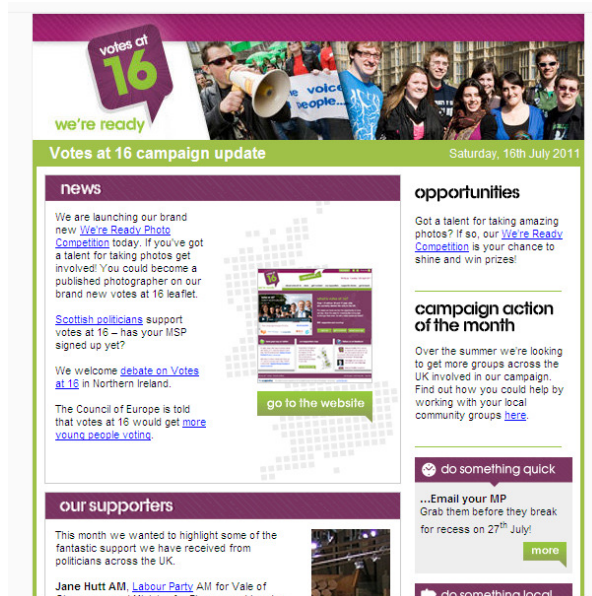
votes at 16

we're ready

ve voice people...

Votes at 16 campaign update

Saturday, 16th July 2011

news

We are launching our brand new We're Ready Photo Competition today. If you've got a talent for taking photos get involved! You could become a published photographer on our brand new votes at 16 leaflet.

Scottish politicians support votes at 16 – has your MSP signed up yet?

We welcome debate on Votes at 16 in Northern Ireland.

The Council of Europe is told that votes at 16 would get more young people voting.

go to the website

opportunities

Got a talent for taking amazing photos? If so, our We're Ready Competition is your chance to shine and win prizes!

campaign action of the month

Over the summer we're looking to get more groups across the UK involved in our campaign. Find out how you could help by working with your local community groups here.

do something quick

...Email your MP

Grab them before they break for recess on 27th July!

more

our supporters

This month we wanted to highlight some of the fantastic support we have received from politicians across the UK.

Jane Hutt AM, Labour Party AM for Vale of

do something local